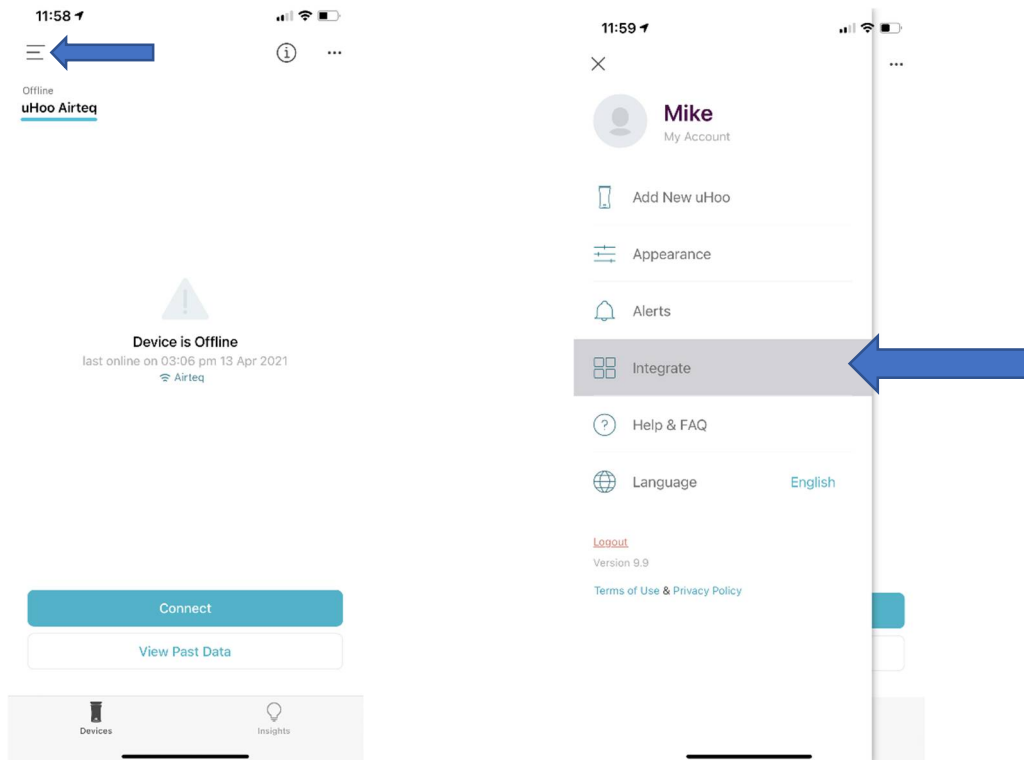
11:58

Offline
uHoo Airteq

Device is Offline
last online on 03:06 pm 13 Apr 2021
Airteq

Connect

View Past Data

Devices
Insights

11:59

Mike
My Account

Add New uHoo

Appearance

Alerts

Integrate

Help & FAQ

Language English

Logout
Version 9.9
Terms of Use & Privacy Policy